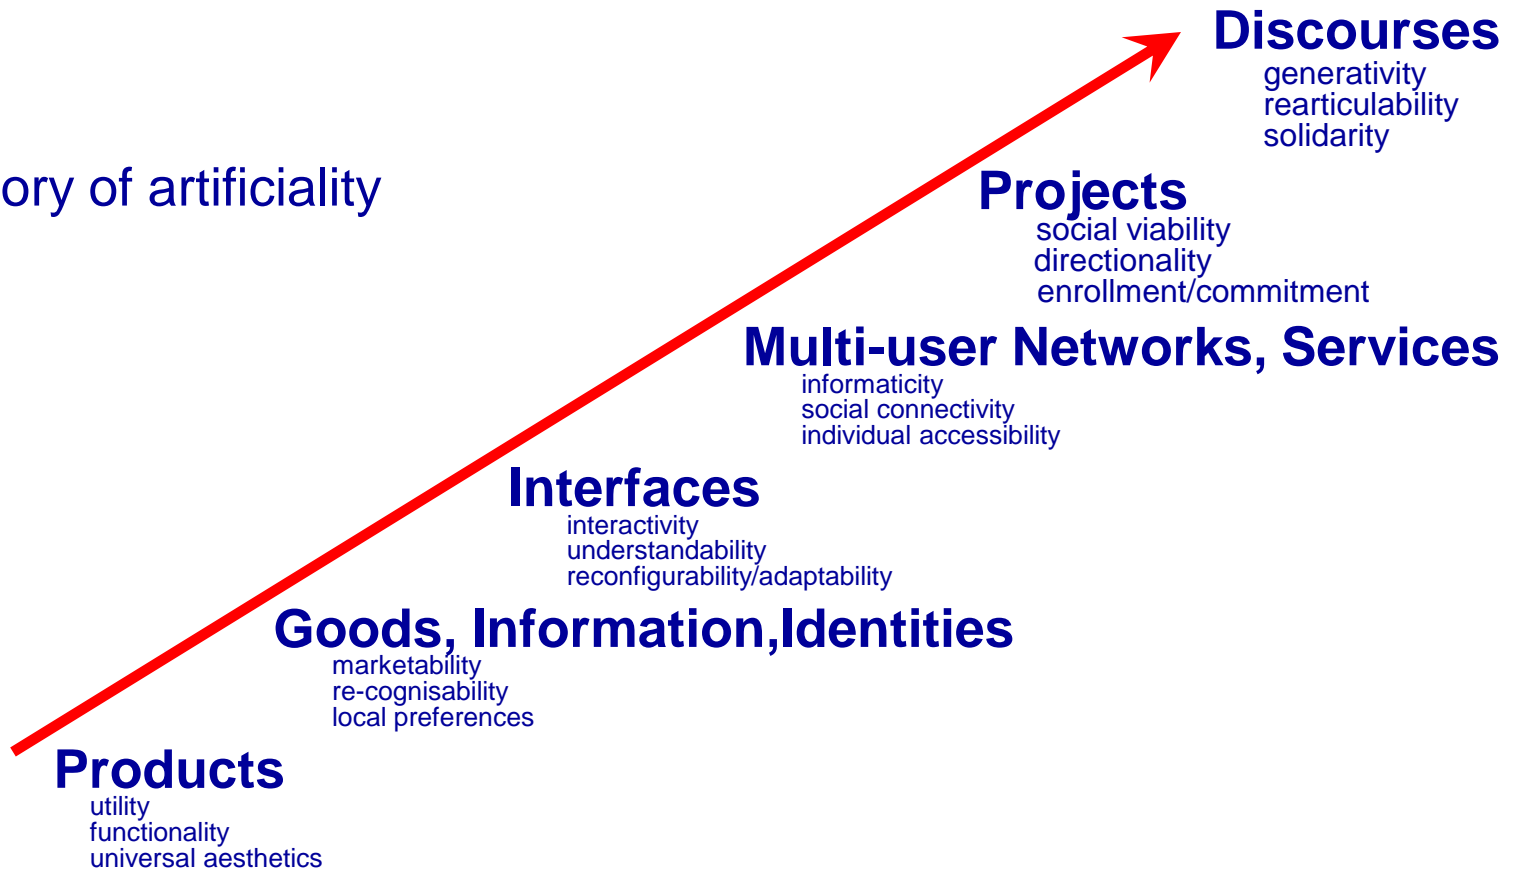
ory of artificiality

Discourses
generativity
rearticulability
solidarity

Projects
social viability
directionality
enrollment/commitment

Multi-user Networks, Services
informaticity
social connectivity
individual accessibility

Interfaces
interactivity
understandability
reconfigurability/adaptability

Goods, Information,Identities
marketability
re-cognisability
local preferences

Products
utility
functionality
universal aesthetics